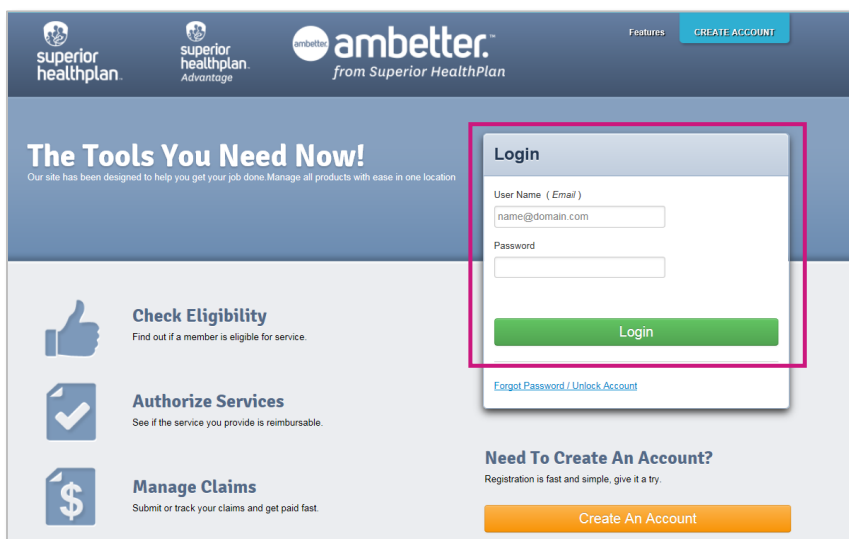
superior healthplan.

superior healthplan. Advantage

ambetter ambetter. from Superior HealthPlan

Features

CREATE ACCOUNT

The Tools You Need Now!

Our site has been designed to help you get your job done Manage all products with ease in one location

Login

User Name ( Email )

name@domain.com

Password

Login

Forgot Password / Unlock Account

Check Eligibility

Find out if a member is eligible for service.

Authorize Services

See if the service you provide is reimbursable.

Manage Claims

Submit or track your claims and get paid fast.

Need To Create An Account?

Registration is fast and simple, give it a try.

Create An Account